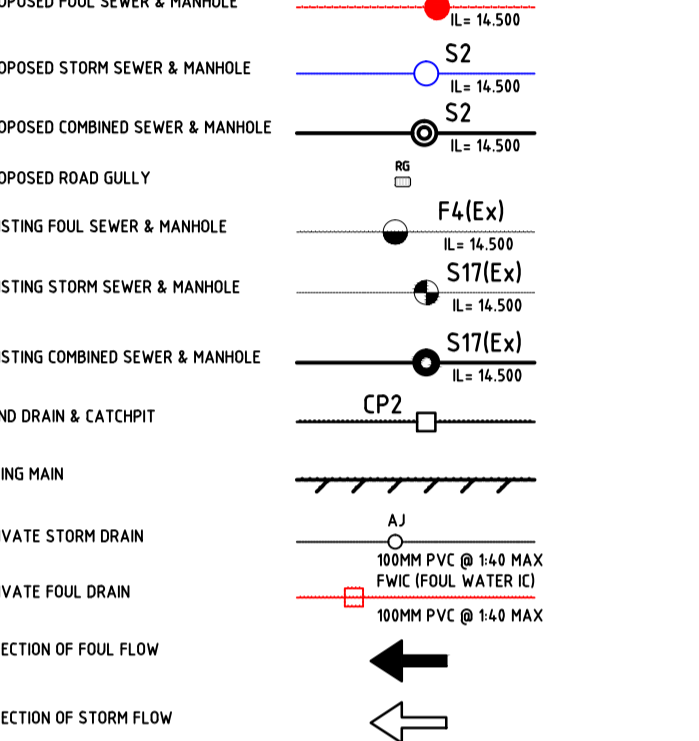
OPOSED FOUL SEWER & MANHOLE
IL= 14.500

OPOSED STORM SEWER & MANHOLE
S2
IL= 14.500

OPOSED COMBINED SEWER & MANHOLE
S2
IL= 14.500

OPOSED ROAD GULLY
RG

STING FOUL SEWER & MANHOLE
F4(Ex)
IL= 14.500

STING STORM SEWER & MANHOLE
S17(Ex)
IL= 14.500

STING COMBINED SEWER & MANHOLE
S17(Ex)
IL= 14.500

ND DRAIN & CATCHPIT
CP2

ING MAIN

VATE STORM DRAIN
AJ
100MM PVC @ 1:40 MAX

VATE FOUL DRAIN
FWIC (FOUL WATER IC)
100MM PVC @ 1:40 MAX

ECTION OF FOUL FLOW

ECTION OF STORM FLOW